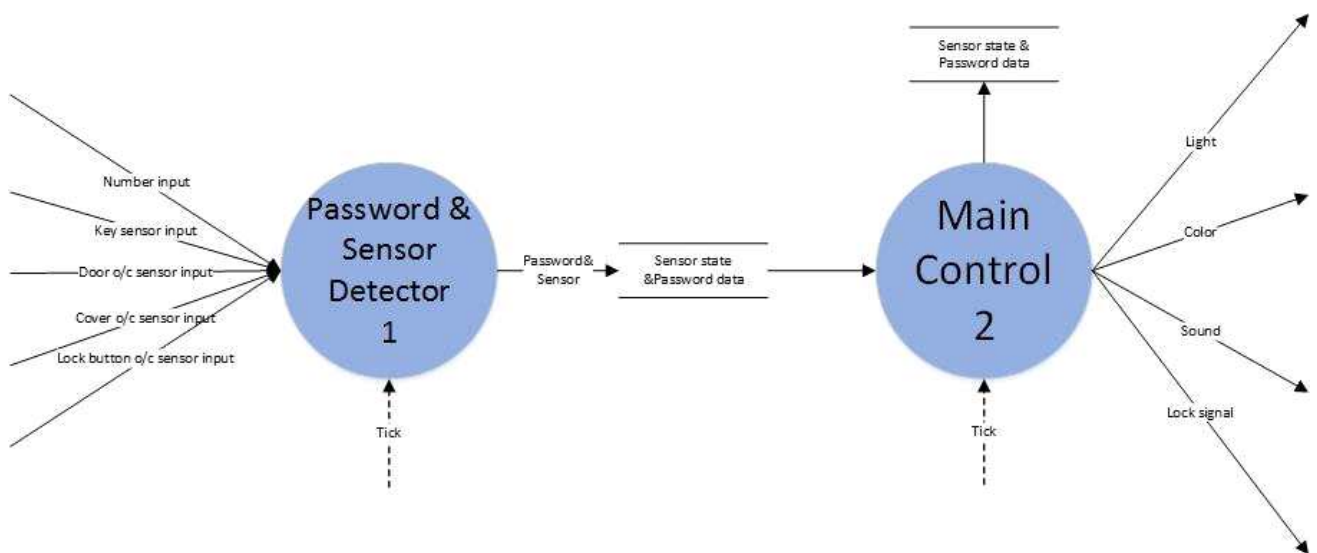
Number input
Key sensor input
Door o/c sensor input
Cover o/c sensor input
Lock button o/c sensor input

Password & Sensor Detector 1

Tick

Password& Sensor

Sensor state &Password data

Sensor state & Password data

Main Control 2

Tick

Light
Color
Sound
Lock signal